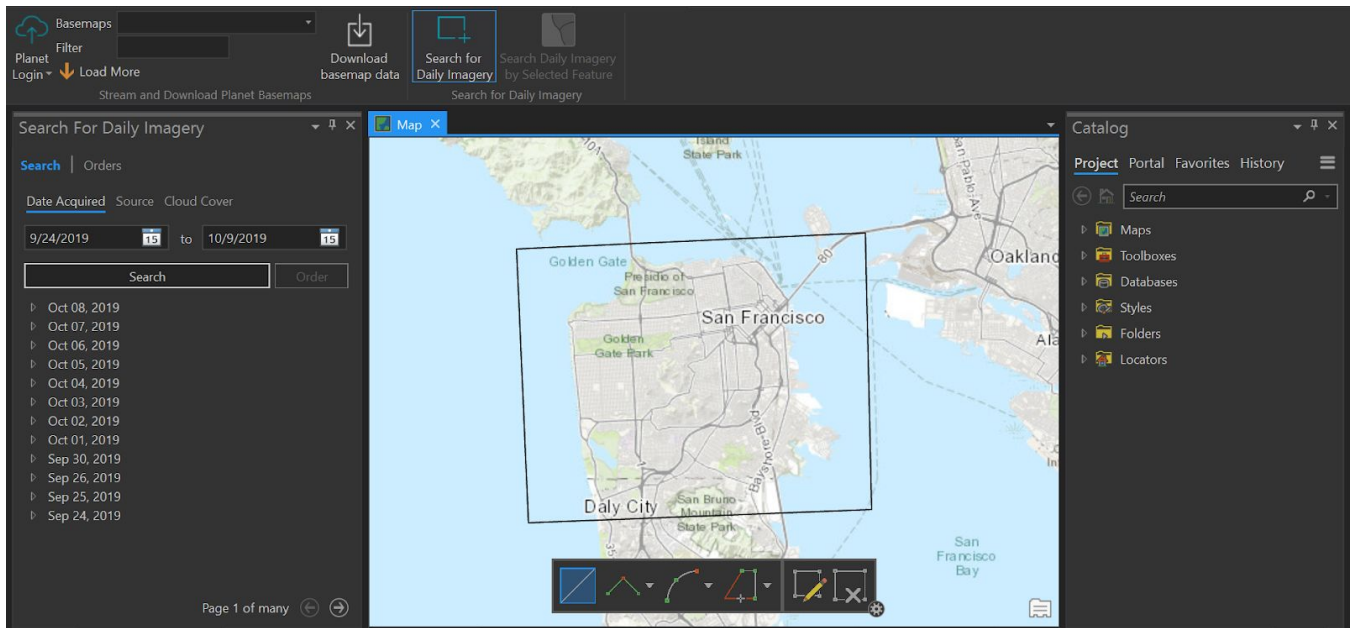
Planet Login
Basemaps
Filter
Load More
Download basemap data
Search for Daily Imagery
Search Daily Imagery by Selected Feature
Stream and Download Planet Basemaps
Search for Daily Imagery

Search For Daily Imagery
Search | Orders
Date Acquired Source Cloud Cover
9/24/2019 to 10/9/2019
Search
Order
Oct 08, 2019
Oct 07, 2019
Oct 06, 2019
Oct 05, 2019
Oct 04, 2019
Oct 03, 2019
Oct 02, 2019
Oct 01, 2019
Sep 30, 2019
Sep 26, 2019
Sep 25, 2019
Sep 24, 2019
Page 1 of many

Map
Island State Park
101
Golden Gate
Presidio of San Francisco
80
San Francisco
Golden Gate Park
Bayshore Blvd
Daly City
San Bruno Mountain State Park
35
San Francisco Bay
Oakland
Ala
San Pablo Ave

Catalog
Project Portal Favorites History
Search
Maps
Toolboxes
Databases
Styles
Folders
Locators